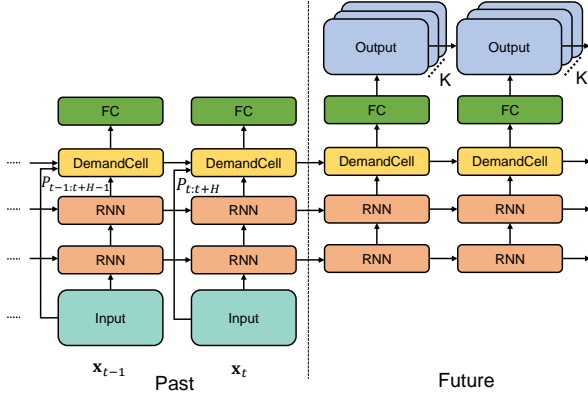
Output

K

Output

K

FC

FC

FC

FC

DemandCell

DemandCell

DemandCell

DemandCell

$P_{t-1:t+H-1}$

$P_{t:t+H}$

RNN

RNN

RNN

RNN

RNN

RNN

RNN

RNN

Input

Input

$\mathbf{x}_{t-1}$

$\mathbf{x}_t$

Past

Future